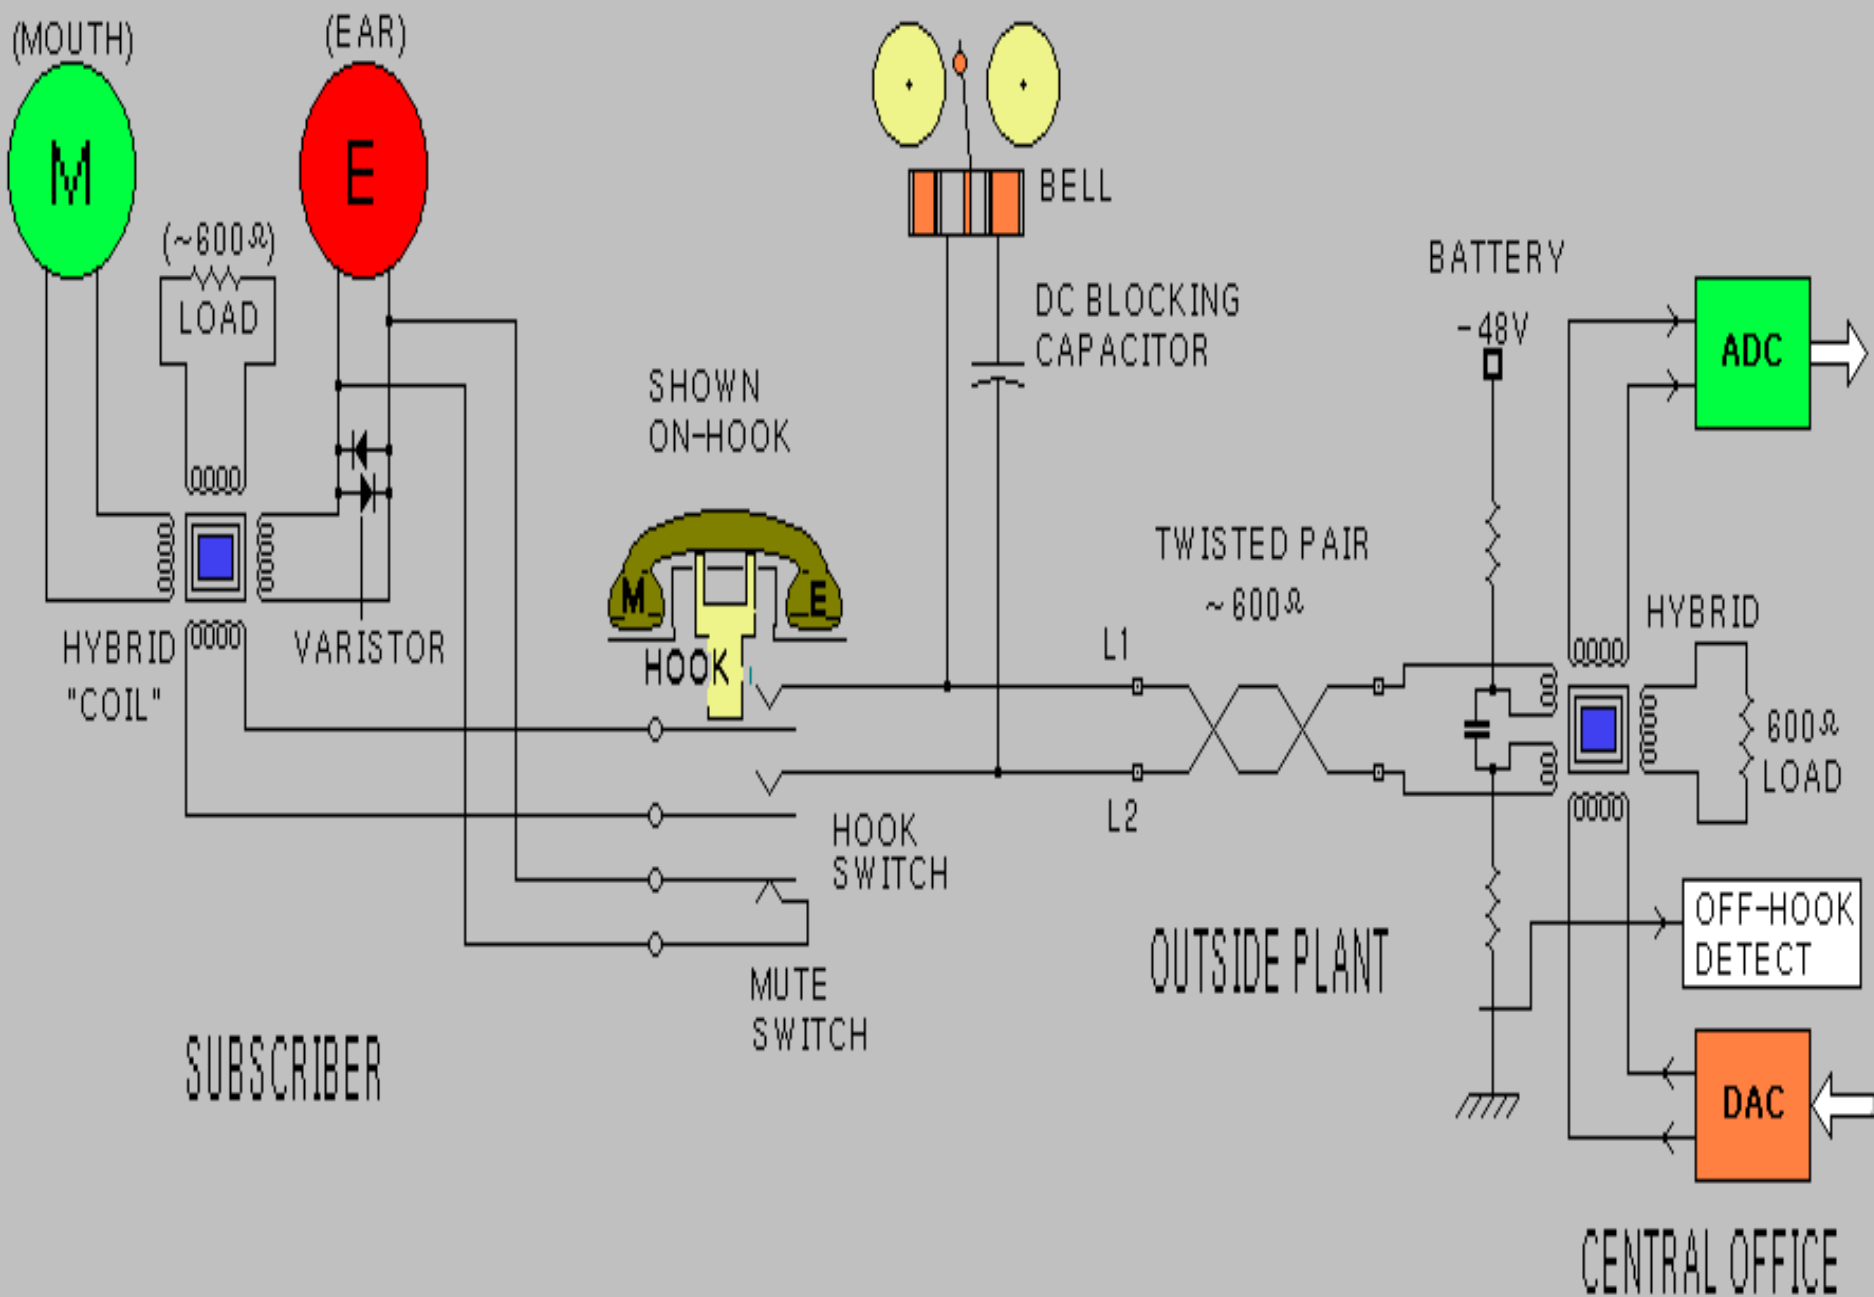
(MOUTH)
M
(EAR)
E
(~600Ω)
LOAD
HYBRID
"COIL"
VARISTOR
BELL
DC BLOCKING
CAPACITOR
SHOWN
ON-HOOK
M
E
HOOK
TWISTED PAIR
~600Ω
L1
L2
HOOK
SWITCH
MUTE
SWITCH
SUBSCRIBER
OUTSIDE PLANT
BATTERY
-48V
ADC
HYBRID
600Ω
LOAD
OFF-HOOK
DETECT
DAC
CENTRAL OFFICE